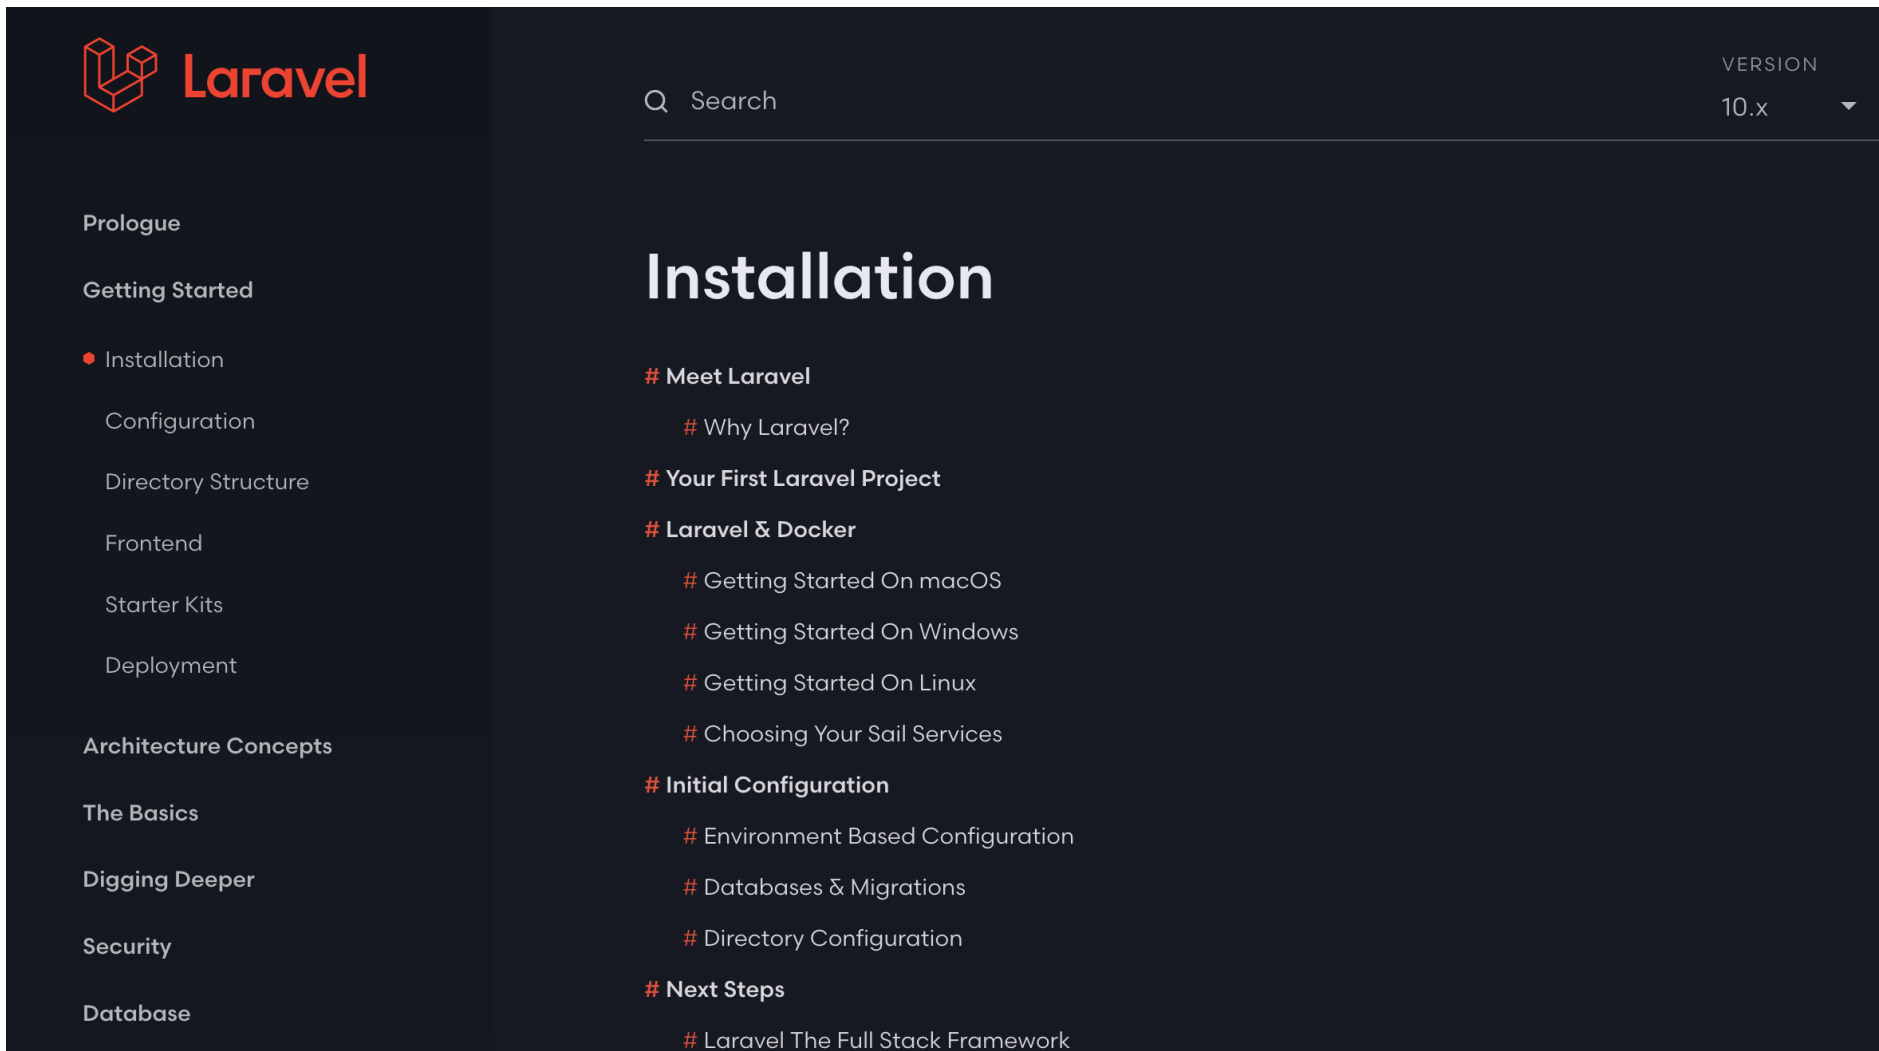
Laravel

Search

VERSION
10.x

Prologue

Getting Started

Installation

Configuration

Directory Structure

Frontend

Starter Kits

Deployment

Architecture Concepts

The Basics

Digging Deeper

Security

Database

Installation

# Meet Laravel

# Why Laravel?

# Your First Laravel Project

# Laravel & Docker

# Getting Started On macOS

# Getting Started On Windows

# Getting Started On Linux

# Choosing Your Sail Services

# Initial Configuration

# Environment Based Configuration

# Databases & Migrations

# Directory Configuration

# Next Steps

# Laravel The Full Stack Framework